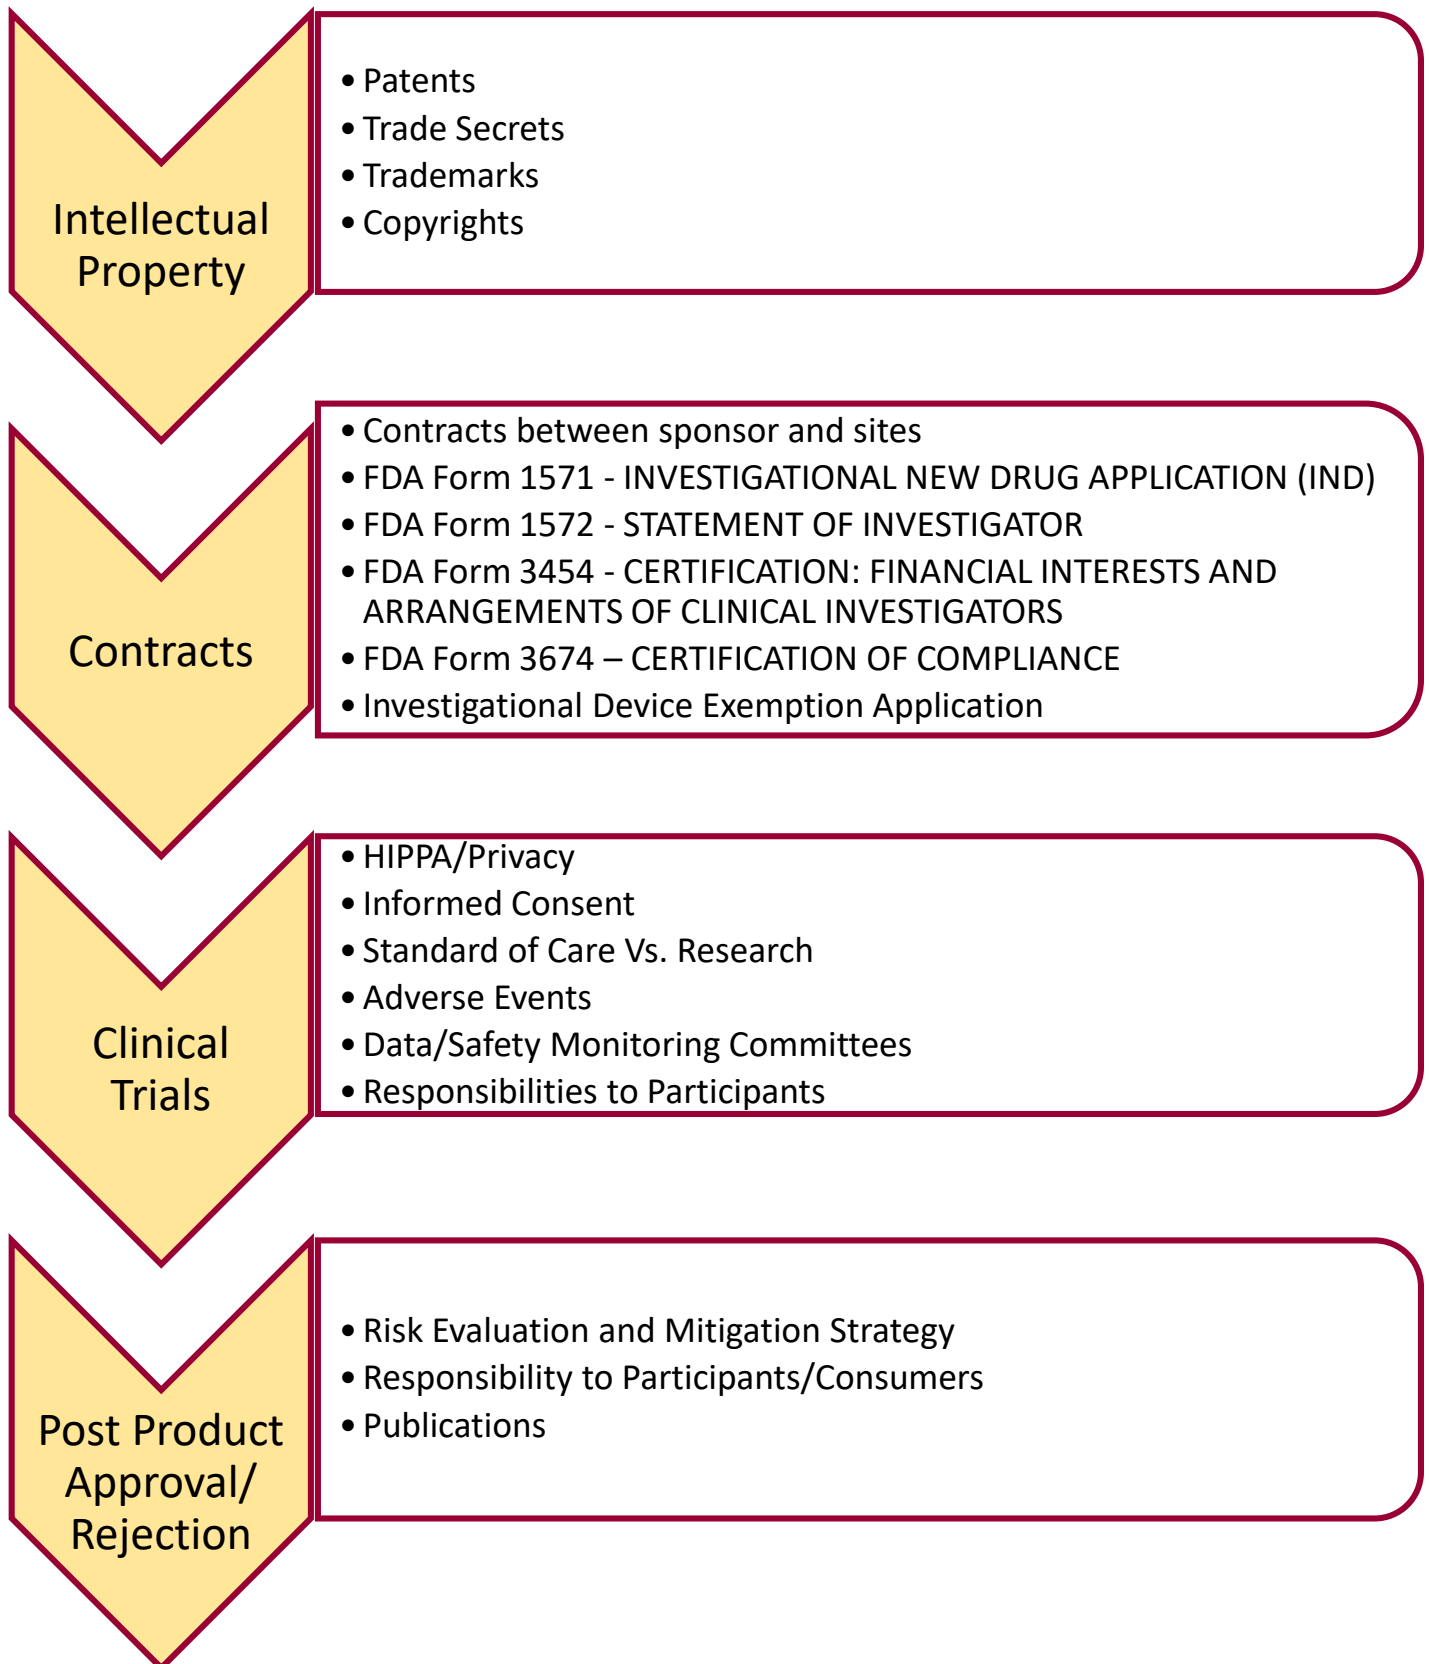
Intellectual Property

- Patents
- Trade Secrets
- Trademarks
- Copyrights

Contracts

- Contracts between sponsor and sites
- FDA Form 1571 - INVESTIGATIONAL NEW DRUG APPLICATION (IND)
- FDA Form 1572 - STATEMENT OF INVESTIGATOR
- FDA Form 3454 - CERTIFICATION: FINANCIAL INTERESTS AND ARRANGEMENTS OF CLINICAL INVESTIGATORS
- FDA Form 3674 – CERTIFICATION OF COMPLIANCE
- Investigational Device Exemption Application

Clinical Trials

- HIPPA/Privacy
- Informed Consent
- Standard of Care Vs. Research
- Adverse Events
- Data/Safety Monitoring Committees
- Responsibilities to Participants

Post Product Approval/ Rejection

- Risk Evaluation and Mitigation Strategy
- Responsibility to Participants/Consumers
- Publications